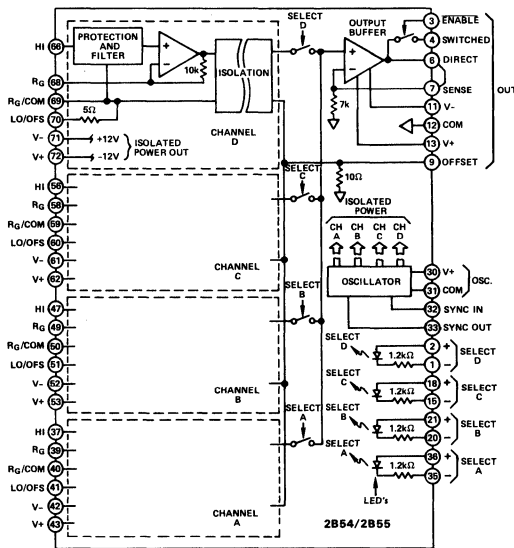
HI 66
$R_G$ 68
$R_G$/COM 69
LO/OFS 70
V- 71
V+ 72
PROTECTION AND FILTER
10k
5Ω
ISOLATION
+12V
-12V
ISOLATED POWER OUT
CHANNEL D
SELECT D
OUTPUT BUFFER
3 ENABLE
4 SWITCHED
6 DIRECT
7 SENSE
7k
11 V-
12 COM
13 V+
9 OFFSET
OUT
10Ω
HI 56
$R_G$ 58
$R_G$/COM 59
LO/OFS 60
V- 61
V+ 62
SELECT C
CHANNEL C
ISOLATED POWER
CH A
CH B
CH C
CH D
OSCILLATOR
30 V+
31 COM
OSC.
32 SYNC IN
33 SYNC OUT
HI 47
$R_G$ 49
$R_G$/COM 50
LO/OFS 51
V- 52
V+ 53
SELECT B
CHANNEL B
SELECT D
1.2kΩ
2 +
1 −
SELECT D
SELECT C
1.2kΩ
18 +
15 −
SELECT C
SELECT B
1.2kΩ
21 +
20 −
SELECT B
HI 37
$R_G$ 39
$R_G$/COM 40
LO/OFS 41
V- 42
V+ 43
SELECT A
CHANNEL A
SELECT A
1.2kΩ
36 +
35 −
SELECT A
LED's
2B54/2B55